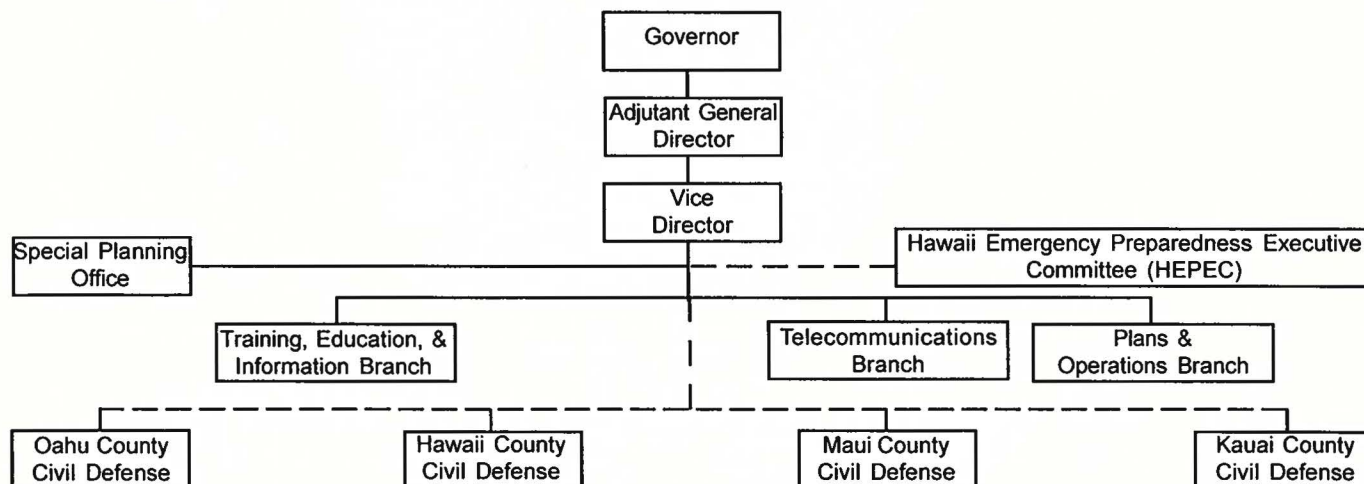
Governor

Adjutant General Director

Vice Director

Special Planning Office

Hawaii Emergency Preparedness Executive Committee (HEPEC)

Training, Education, & Information Branch

Telecommunications Branch

Plans & Operations Branch

Oahu County Civil Defense

Hawaii County Civil Defense

Maui County Civil Defense

Kauai County Civil Defense